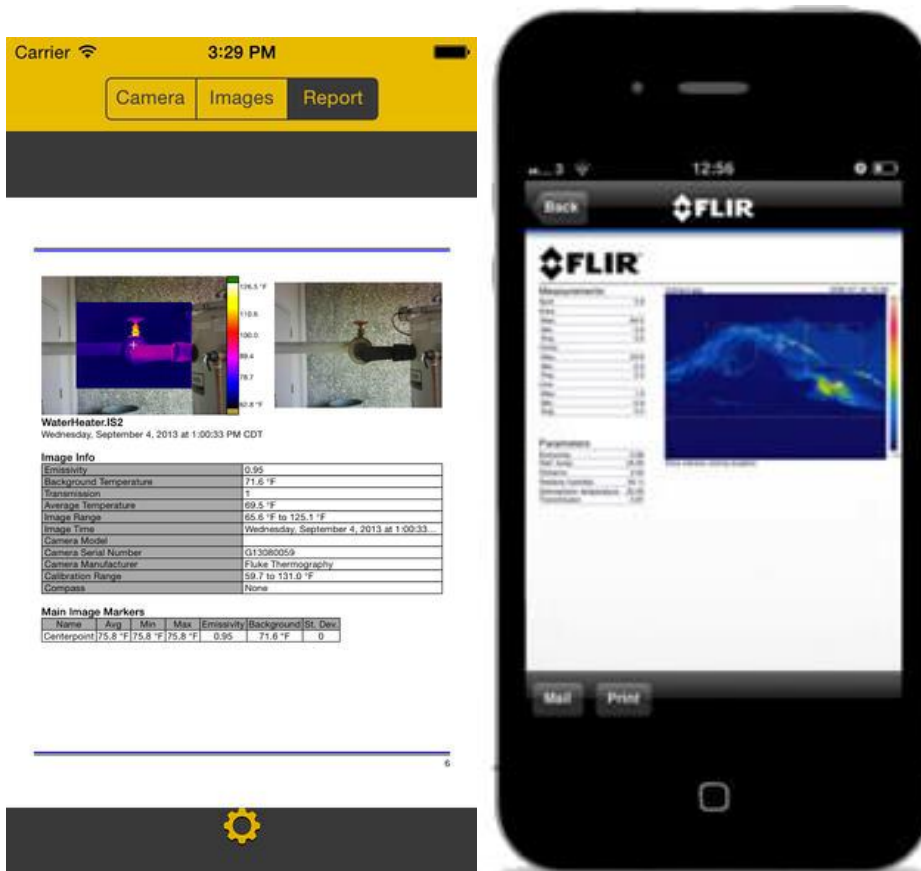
Carrier 3:29 PM

Camera Images Report

125.5 °F
110.6
100.0
89.4
78.7
62.8 °F

WaterHeater.IS2
Wednesday, September 4, 2013 at 1:00:33 PM CDT

Image Info

| | |
|---|---|
| Emissivity | 0.95 |
| Background Temperature | 71.6 °F |
| Transmission | 1 |
| Average Temperature | 69.5 °F |
| Image Range | 65.6 °F to 125.1 °F |
| Image Time | Wednesday, September 4, 2013 at 1:00:33... |
| Camera Model | |
| Camera Serial Number | G13080059 |
| Camera Manufacturer | Fluke Thermography |
| Calibration Range | 59.7 to 131.0 °F |
| Compass | None |

Main Image Markers

| Name | Avg | Min | Max | Emissivity | Background | St. Dev. |
|---|---|---|---|---|---|---|
| Centerpoint | 75.8 °F | 75.8 °F | 75.8 °F | 0.95 | 71.6 °F | 0 |

6

12:56

Back FLIR

FLIR

Measurements

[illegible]

Parameters

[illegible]

Mail Print